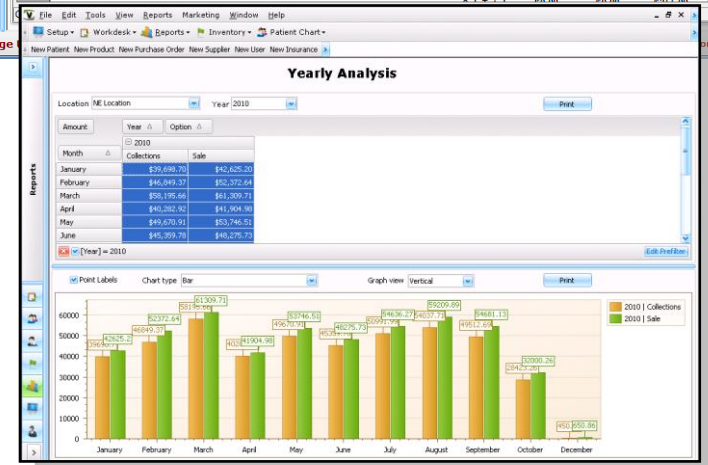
File Edit Tools View Reports Marketing Window Help

Setup Workdesk Reports Inventory Patient Chart

New Patient New Product New Purchase Order New Supplier New User New Insurance

Reports

Yearly Analysis

Location NE Location Year 2010 Print

Amount Year Option

2010

| Month | Collections | Sale |
|---|---|---|
| January | $39,698.70 | $42,625.20 |
| February | $46,849.37 | $52,372.64 |
| March | $58,195.66 | $61,309.71 |
| April | $40,282.92 | $41,904.98 |
| May | $49,670.91 | $53,746.51 |
| June | $45,359.78 | $48,275.73 |

[Year] = 2010 Edit Prefilter

Point Labels Chart type Bar Graph view Vertical Print

60000 50000 40000 30000 20000 10000 0

39698.7 42625.2 46849.37 52372.64 58195.66 61309.71 40282.92 41904.98 49670.91 53746.51 45359.78 48275.73 50997.56 54636.27 54037.73 59209.89 49512.69 54681.13 28423.26 32000.26 450.86 650.86

January February March April May June July August September October December

2010 | Collections
2010 | Sale